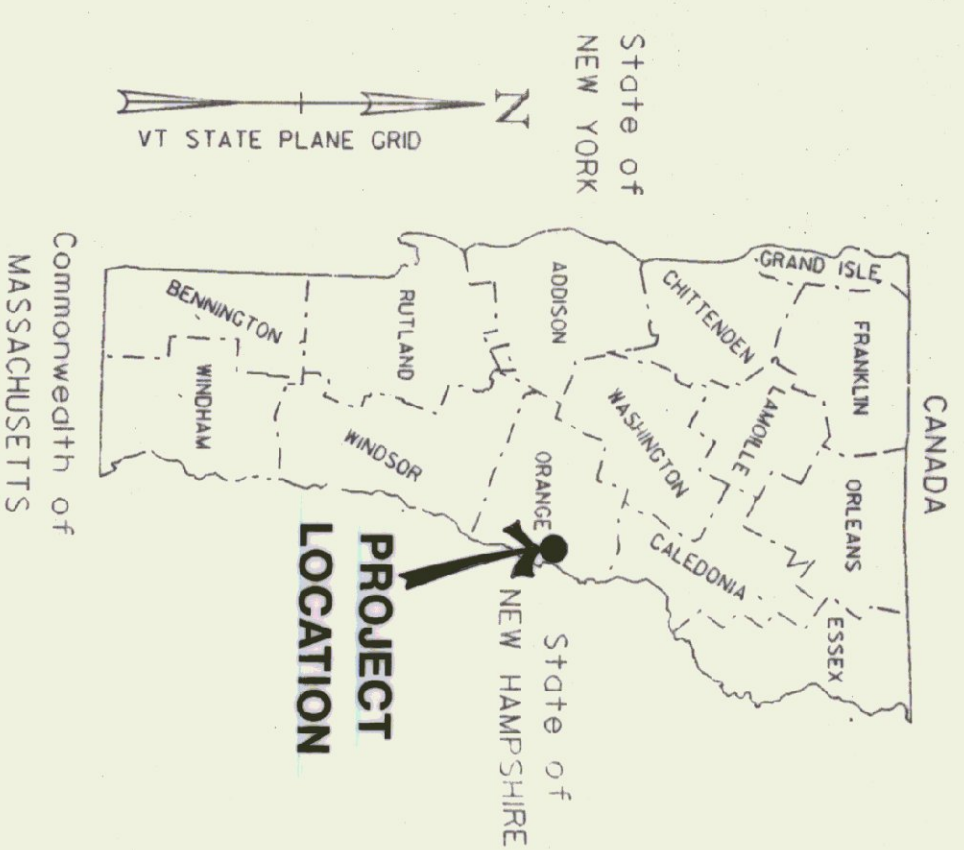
State of NEW YORK

N

VT STATE PLANE GRID

GRAND ISLE

FRANKLIN

CANADA

CHITTENDEN

ADDISON

LAMOILLE

ORLEANS

WASHINGTON

CALEDONIA

ESSEX

ORANGE

RUTLAND

BENNINGTON

WINDSOR

WINDHAM

PROJECT LOCATION

State of NEW HAMPSHIRE

Commonwealth of MASSACHUSETTS